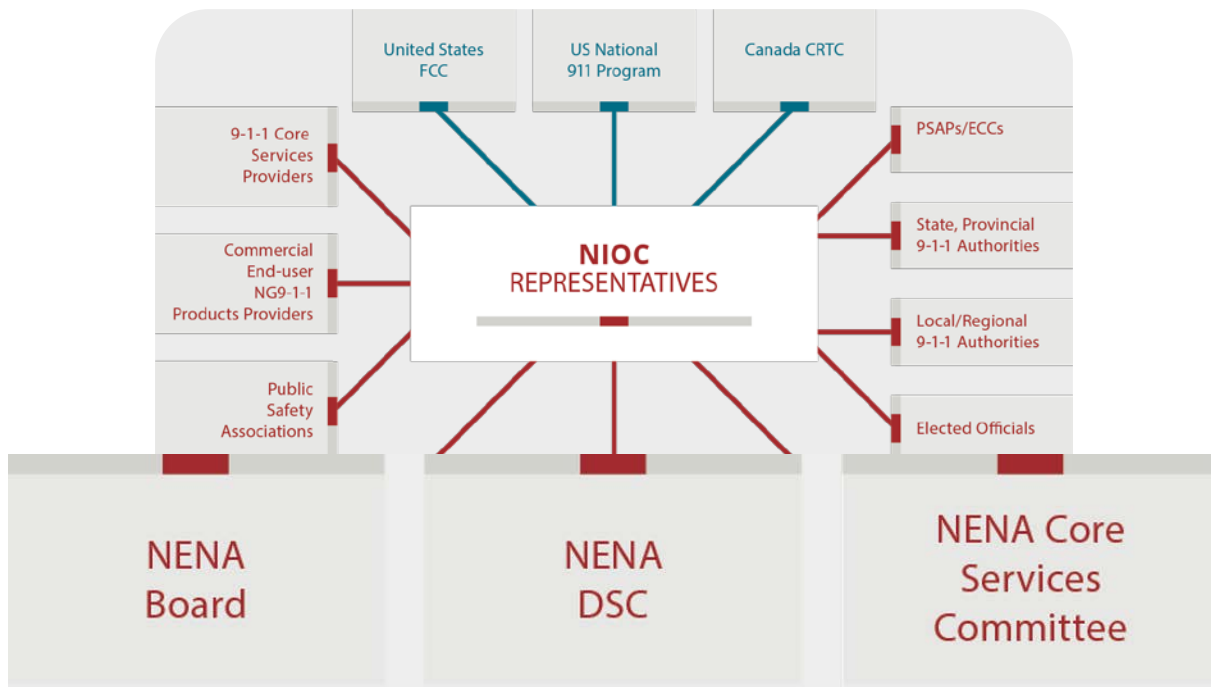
United States FCC

US National 911 Program

Canada CRTC

9-1-1 Core Services Providers

Commercial End-user NG9-1-1 Products Providers

Public Safety Associations

NIOC REPRESENTATIVES

PSAPs/ECCs

State, Provincial 9-1-1 Authorities

Local/Regional 9-1-1 Authorities

Elected Officials

NENA Board

NENA DSC

NENA Core Services Committee